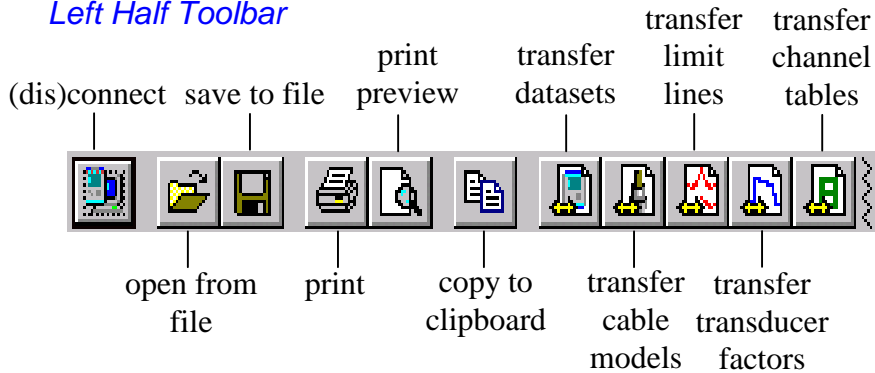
Left Half Toolbar

(dis)connect

save to file

print preview

transfer datasets

transfer limit lines

transfer channel tables

open from file

print

copy to clipboard

transfer cable models

transfer transducer factors